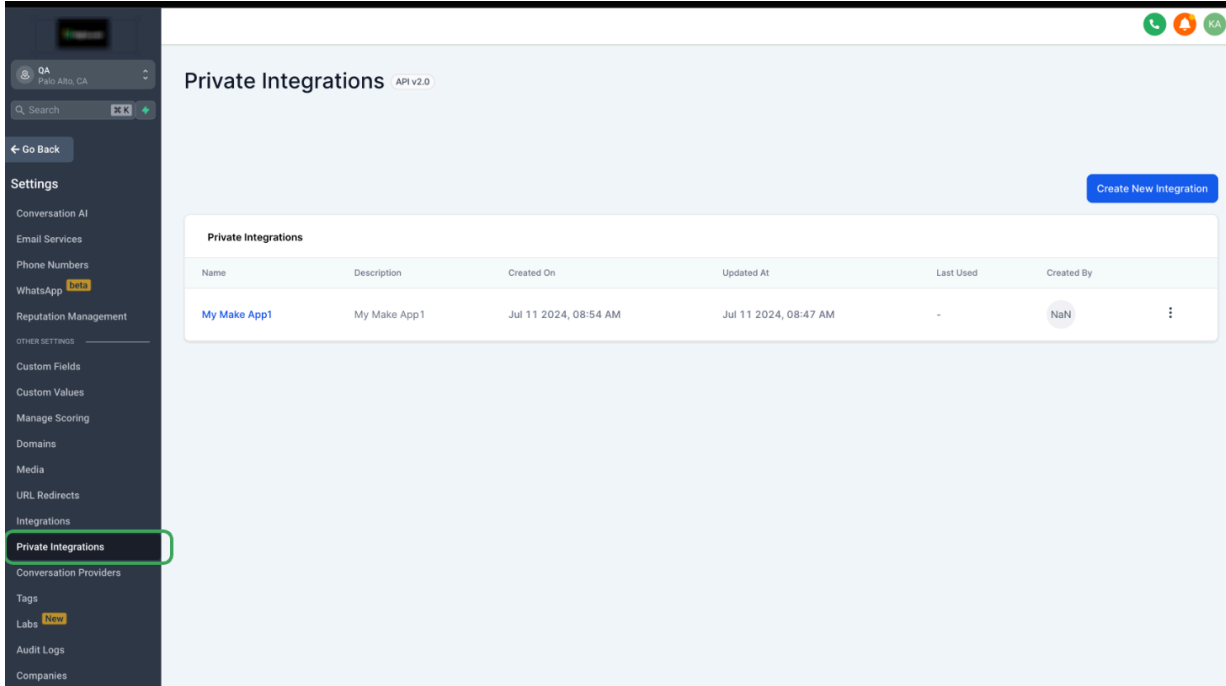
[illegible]

KA

QA
Palo Alto, CA

Search ⌘K

← Go Back

Settings

Conversation AI
Email Services
Phone Numbers
WhatsApp beta
Reputation Management
OTHER SETTINGS
Custom Fields
Custom Values
Manage Scoring
Domains
Media
URL Redirects
Integrations
Private Integrations
Conversation Providers
Tags
Labs New
Audit Logs
Companies

Private Integrations API v2.0

Create New Integration

Private Integrations

| Name | Description | Created On | Updated At | Last Used | Created By |
|---|---|---|---|---|---|
| My Make App1 | My Make App1 | Jul 11 2024, 08:54 AM | Jul 11 2024, 08:47 AM | - | NaN |